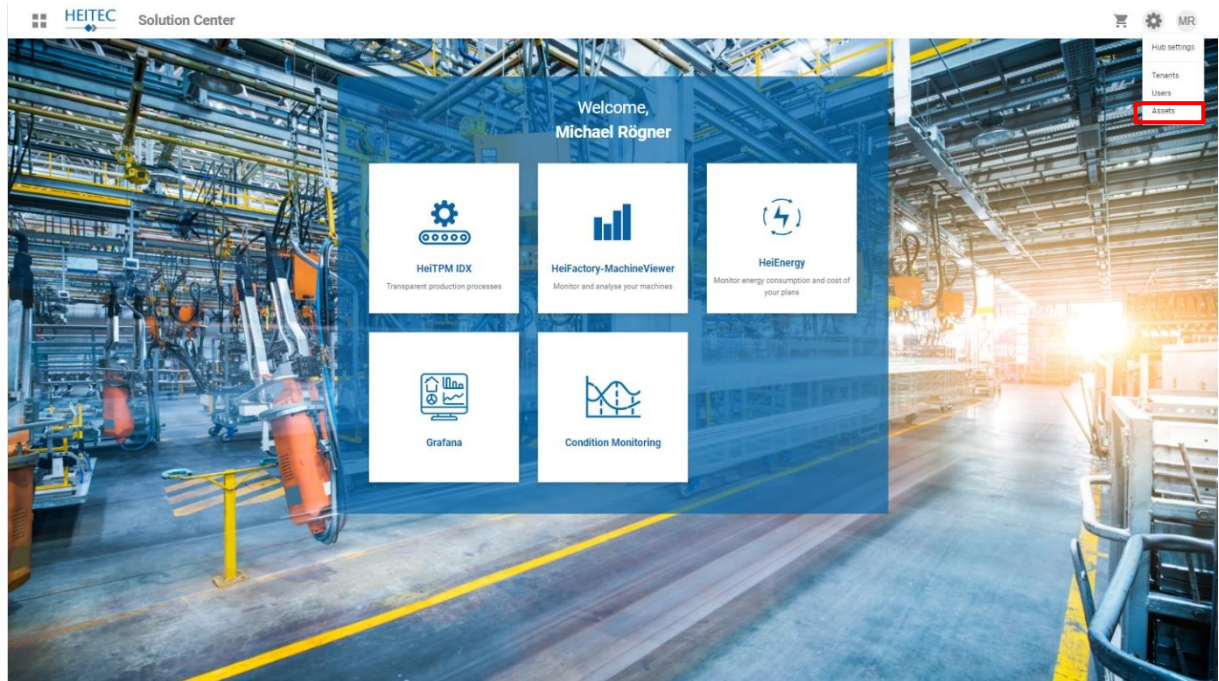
HEITEC Solution Center

MR

Hub settings

Tenants

Users

Assets

Welcome,
Michael Rögner

HeiTPM IDX
Transparent production processes

HeiFactory-MachineViewer
Monitor and analyse your machines

HeiEnergy
Monitor energy consumption and cost of your plans

Grafana

Condition Monitoring